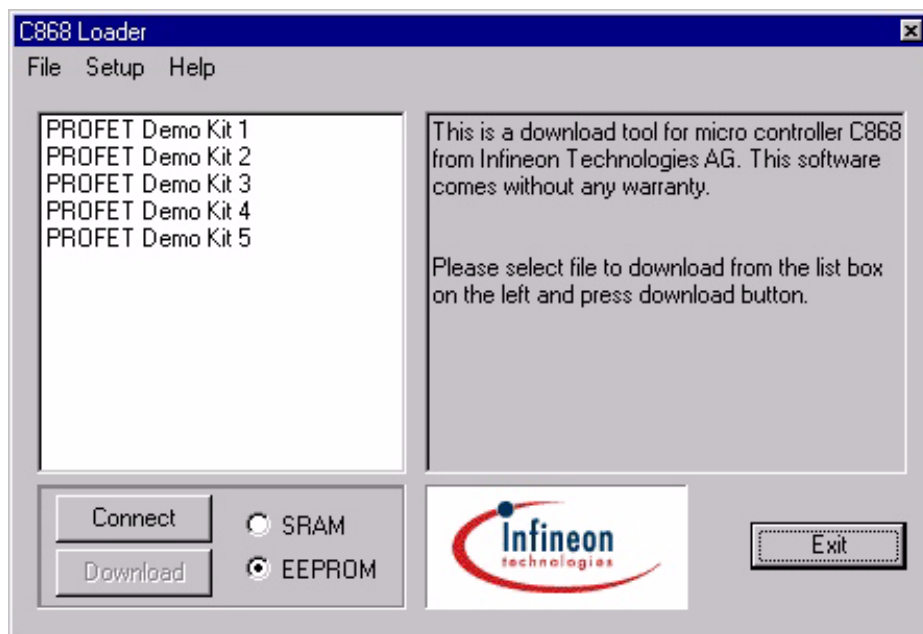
C868 Loader

File Setup Help

PROFET Demo Kit 1
PROFET Demo Kit 2
PROFET Demo Kit 3
PROFET Demo Kit 4
PROFET Demo Kit 5

This is a download tool for micro controller C868 from Infineon Technologies AG. This software comes without any warranty.

Please select file to download from the list box on the left and press download button.

Connect
Download
SRAM
EEPROM

Infineon
technologies

Exit